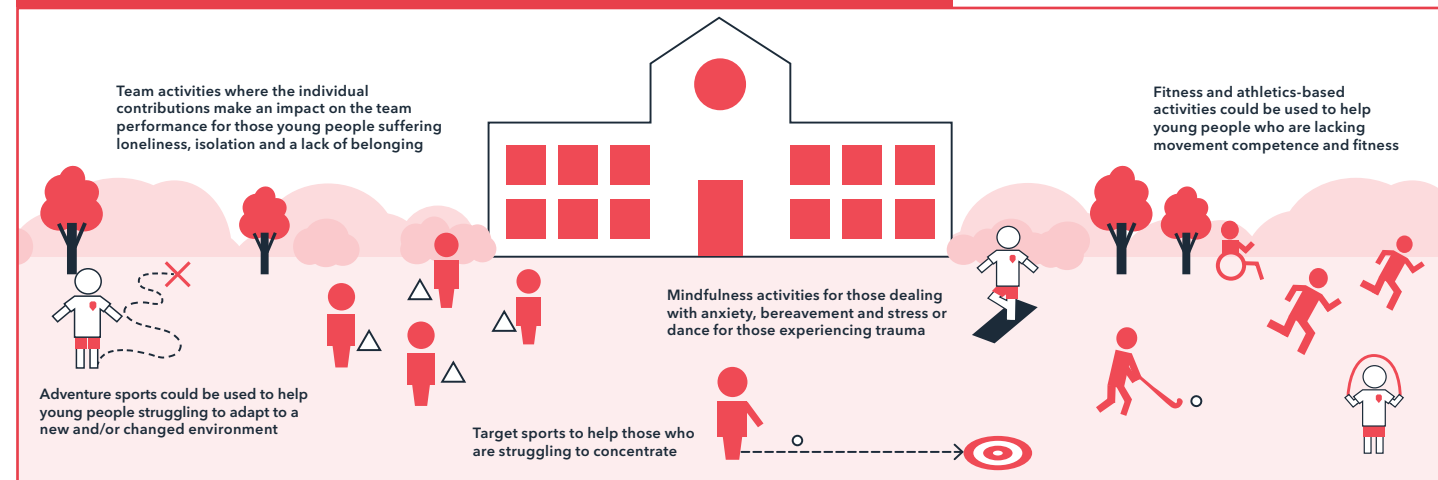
Team activities where the individual contributions make an impact on the team performance for those young people suffering loneliness, isolation and a lack of belonging

Fitness and athletics-based activities could be used to help young people who are lacking movement competence and fitness

Mindfulness activities for those dealing with anxiety, bereavement and stress or dance for those experiencing trauma

Adventure sports could be used to help young people struggling to adapt to a new and/or changed environment

Target sports to help those who are struggling to concentrate